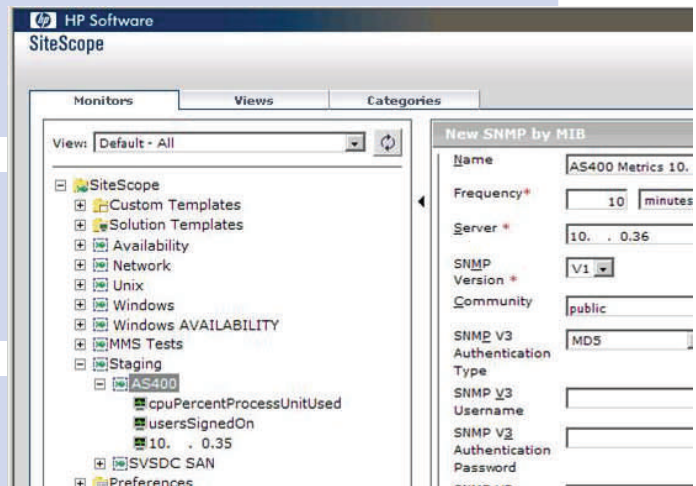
HP Software
SiteScope

Monitors
Views
Categories

View: Default - All

SiteScope
Custom Templates
Solution Templates
Availability
Network
Unix
Windows
Windows AVAILABILITY
MMS Tests
Staging
AS400
cpuPercentProcessUnitUsed
usersSignedOn
10. . 0.35
SVSDC SAN
Preferences

New SNMP by MIB

| | |
|---|---|
| Name | AS400 Metrics 10. |
| Frequency* | 10 minutes |
| Server * | 10. . 0.36 |
| SNMP Version * | V1 |
| Community | public |
| SNMP V3 Authentication Type | MD5 |
| SNMP V3 Username | |
| SNMP V3 Authentication Password | |